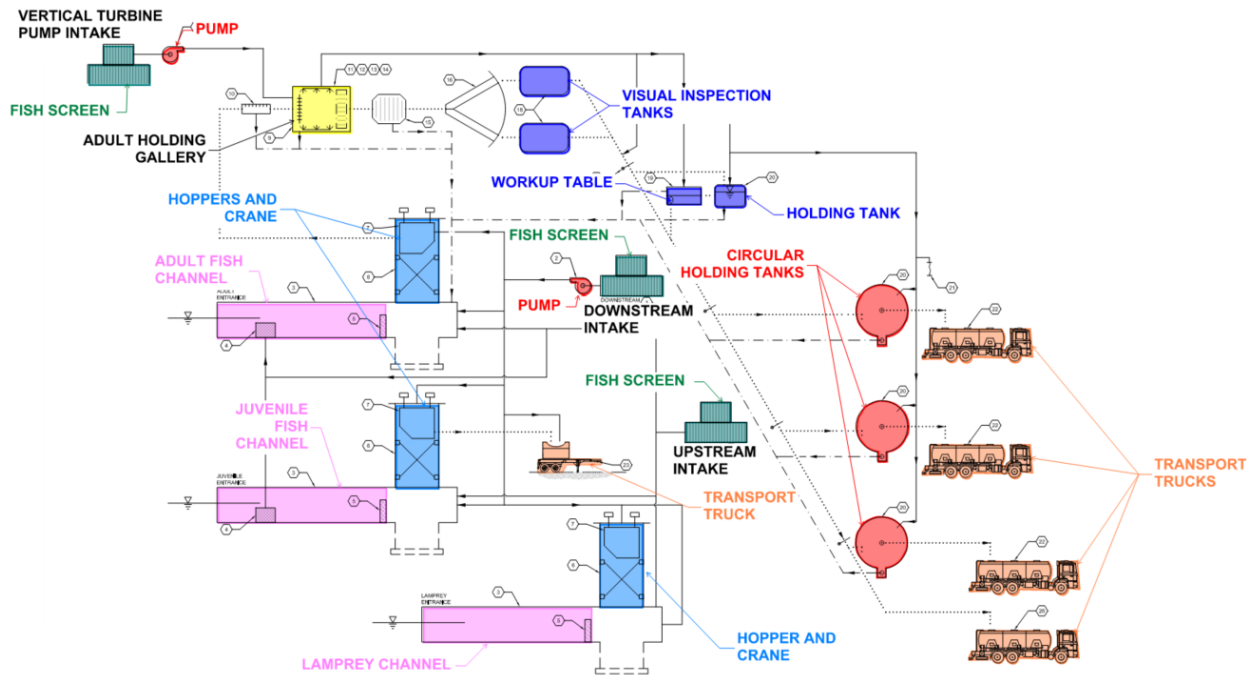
VERTICAL TURBINE PUMP INTAKE
PUMP
FISH SCREEN
ADULT HOLDING GALLERY
10
9
11 12 13 14
15
16
18
VISUAL INSPECTION TANKS
WORKUP TABLE
19
20
HOLDING TANK
HOPPERS AND CRANE
7
6
FISH SCREEN
2
PUMP
DOWNSTREAM
DOWNSTREAM INTAKE
CIRCULAR HOLDING TANKS
20
21
22
ADULT FISH CHANNEL
ADULT ENTRANCE
3
5
4
JUVENILE FISH CHANNEL
7
6
FISH SCREEN
UPSTREAM INTAKE
23
TRANSPORT TRUCK
20
22
TRANSPORT TRUCKS
JUVENILE ENTRANCE
3
5
4
7
6
20
22
LAMPREY ENTRANCE
3
5
HOPPER AND CRANE
26
LAMPREY CHANNEL